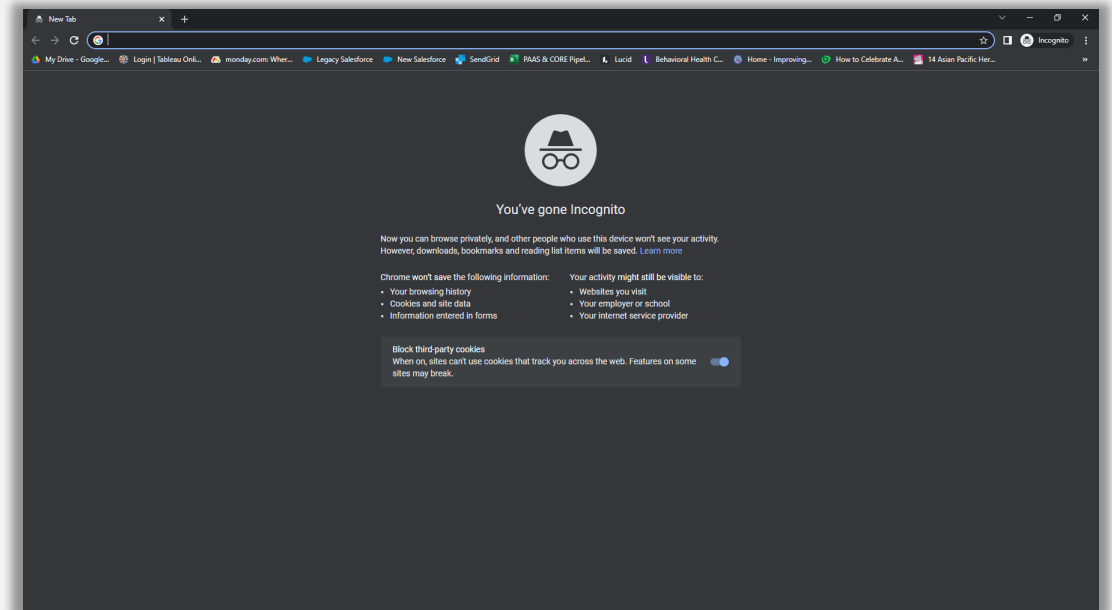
New Tab

Incognito

My Drive - Google... Login | Tableau Onli... monday.com: Wher... Legacy Salesforce New Salesforce SendGrid PAAS & CORE Pipel... Lucid Behavioral Health C... Home - Improving... How to Celebrate A... 14 Asian Pacific Her...

You've gone Incognito

Now you can browse privately, and other people who use this device won't see your activity. However, downloads, bookmarks and reading list items will be saved. Learn more

Chrome won't save the following information:
• Your browsing history
• Cookies and site data
• Information entered in forms

Your activity might still be visible to:
• Websites you visit
• Your employer or school
• Your internet service provider

Block third-party cookies
When on, sites can't use cookies that track you across the web. Features on some sites may break.